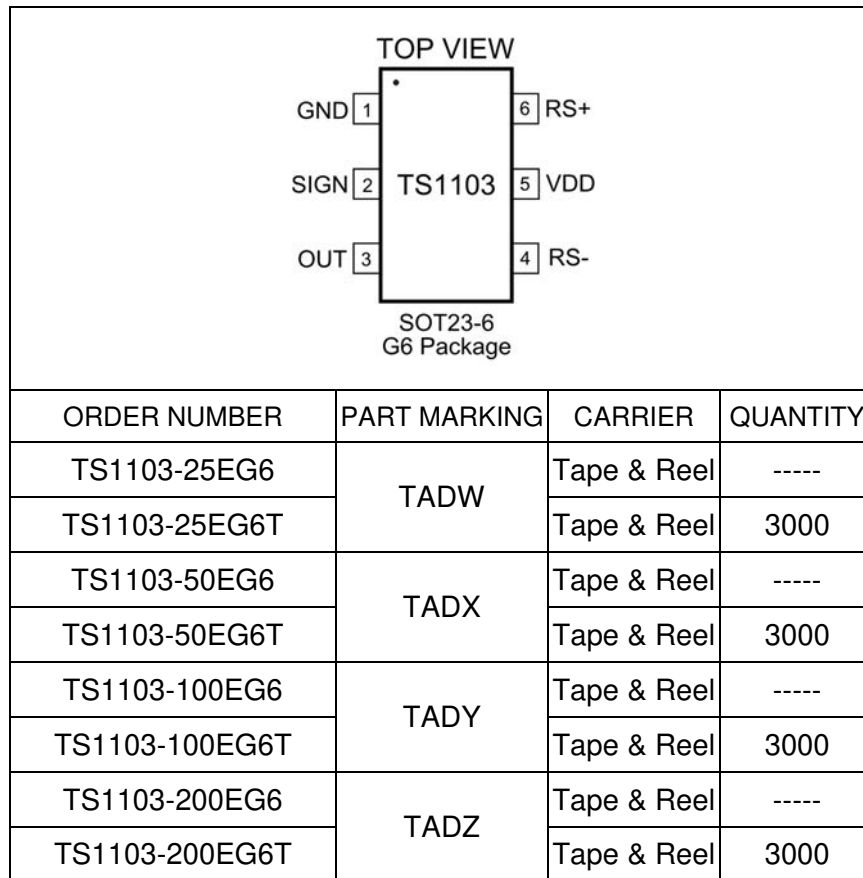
TOP VIEW

GND 1
SIGN 2
OUT 3
TS1103
6 RS+
5 VDD
4 RS-

SOT23-6
G6 Package

| ORDER NUMBER | PART MARKING | CARRIER | QUANTITY |
|---|---|---|---|
| TS1103-25EG6 | TADW | Tape & Reel | ----- |
| TS1103-25EG6T | | Tape & Reel | 3000 |
| TS1103-50EG6 | TADX | Tape & Reel | ----- |
| TS1103-50EG6T | | Tape & Reel | 3000 |
| TS1103-100EG6 | TADY | Tape & Reel | ----- |
| TS1103-100EG6T | | Tape & Reel | 3000 |
| TS1103-200EG6 | TADZ | Tape & Reel | ----- |
| TS1103-200EG6T | | Tape & Reel | 3000 |